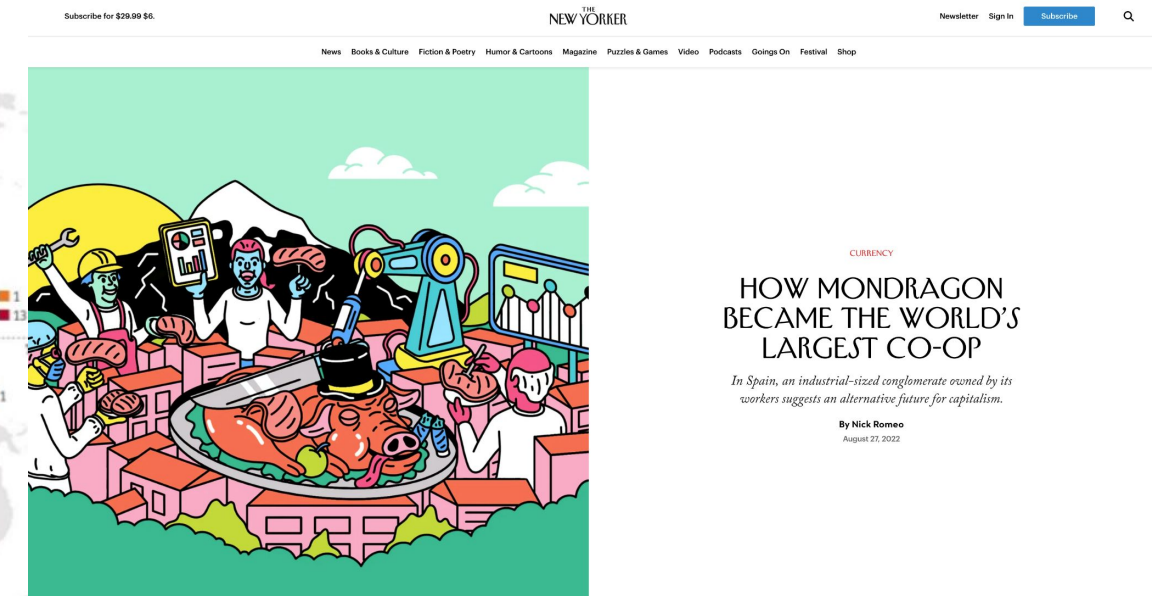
Subscribe for $29.99 $6.

THE NEW YORKER

Newsletter Sign In Subscribe

News Books & Culture Fiction & Poetry Humor & Cartoons Magazine Puzzles & Games Video Podcasts Goings On Festival Shop

1
13
1

CURRENCY

HOW MONDRAGON BECAME THE WORLD'S LARGEST CO-OP

In Spain, an industrial-sized conglomerate owned by its workers suggests an alternative future for capitalism.

By Nick Romeo
August 27, 2022